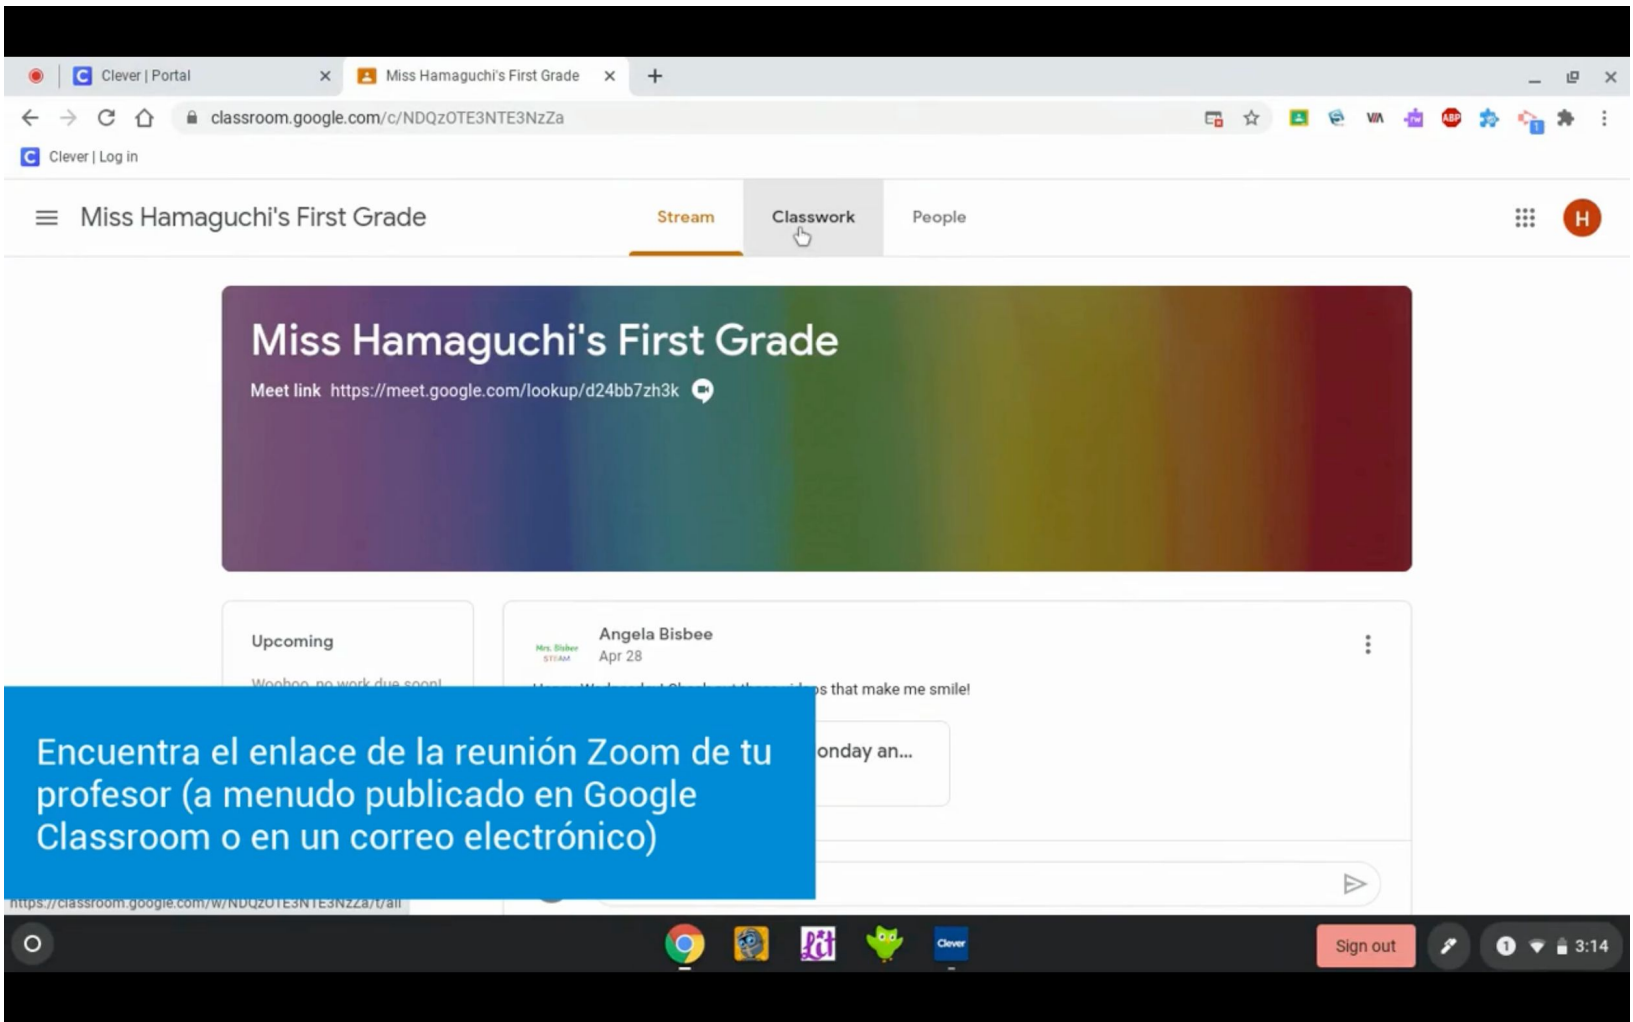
Clever | Portal
Miss Hamaguchi's First Grade
classroom.google.com/c/NDQzOTE3NTE3NzZa
Clever | Log in

Miss Hamaguchi's First Grade
Stream
Classwork
People
H

Miss Hamaguchi's First Grade
Meet link https://meet.google.com/lookup/d24bb7zh3k

Upcoming
Woohoo, no work due soon!

Angela Bisbee
Apr 28
Mrs. Bisbee STEAM
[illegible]s that make me smile!
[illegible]onday an...

Encuentra el enlace de la reunión Zoom de tu profesor (a menudo publicado en Google Classroom o en un correo electrónico)

https://classroom.google.com/w/NDQzOTE3NTE3NzZa/t/all

Clever
Sign out
1
3:14